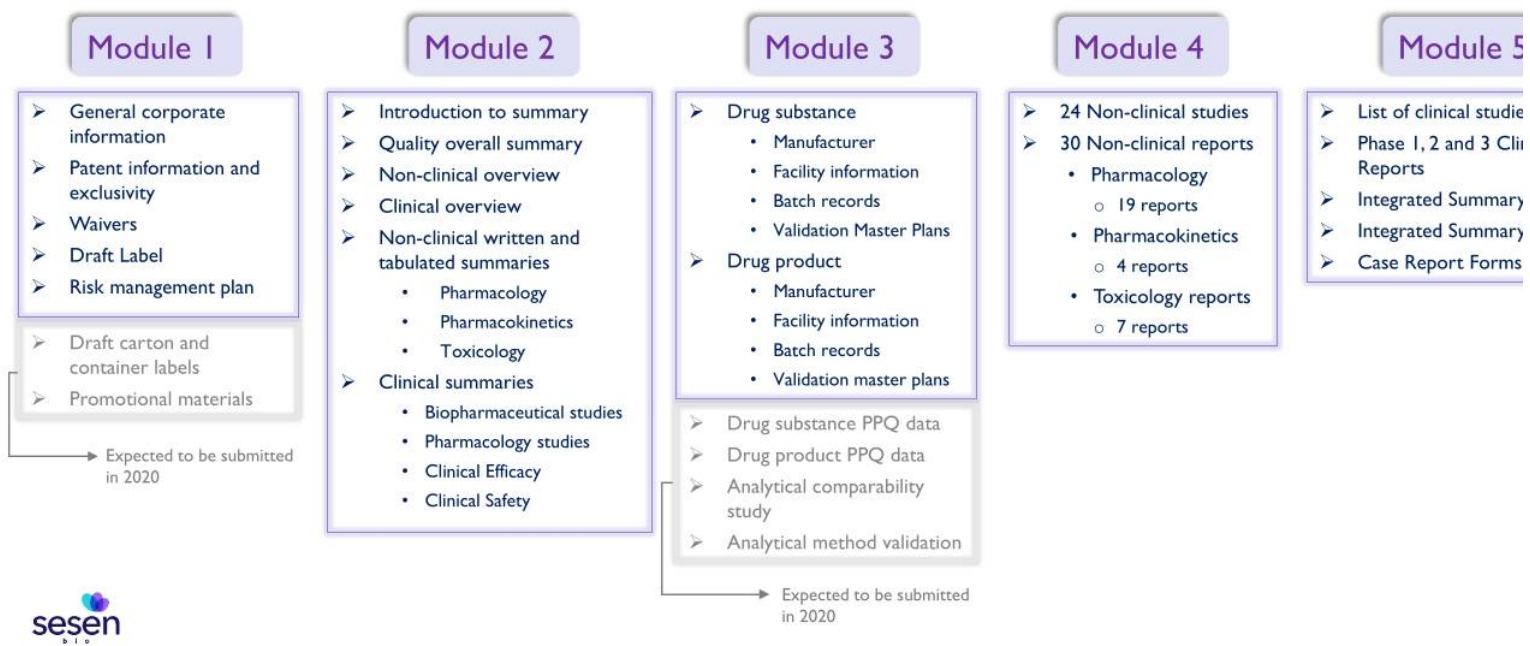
Module 1

➢ General corporate information
➢ Patent information and exclusivity
➢ Waivers
➢ Draft Label
➢ Risk management plan

➢ Draft carton and container labels
➢ Promotional materials

Expected to be submitted in 2020

Module 2

➢ Introduction to summary
➢ Quality overall summary
➢ Non-clinical overview
➢ Clinical overview
➢ Non-clinical written and tabulated summaries
• Pharmacology
• Pharmacokinetics
• Toxicology
➢ Clinical summaries
• Biopharmaceutical studies
• Pharmacology studies
• Clinical Efficacy
• Clinical Safety

Module 3

➢ Drug substance
• Manufacturer
• Facility information
• Batch records
• Validation Master Plans
➢ Drug product
• Manufacturer
• Facility information
• Batch records
• Validation master plans

➢ Drug substance PPQ data
➢ Drug product PPQ data
➢ Analytical comparability study
➢ Analytical method validation

Expected to be submitted in 2020

Module 4

➢ 24 Non-clinical studies
➢ 30 Non-clinical reports
• Pharmacology
○ 19 reports
• Pharmacokinetics
○ 4 reports
• Toxicology reports
○ 7 reports

Module 5

➢ List of clinical studie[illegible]
➢ Phase 1, 2 and 3 Cli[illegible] Reports
➢ Integrated Summary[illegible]
➢ Integrated Summary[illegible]
➢ Case Report Forms

sesen bio